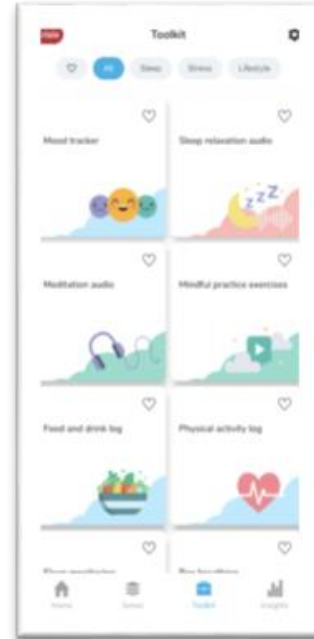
new

Toolkit

All Sleep Stress Lifestyle

Mood tracker

Sleep relaxation audio

zZZ

Meditation audio

Mindful practice exercises

Food and drink log

Physical activity log

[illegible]

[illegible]

Home

Series

Toolkit

Insights